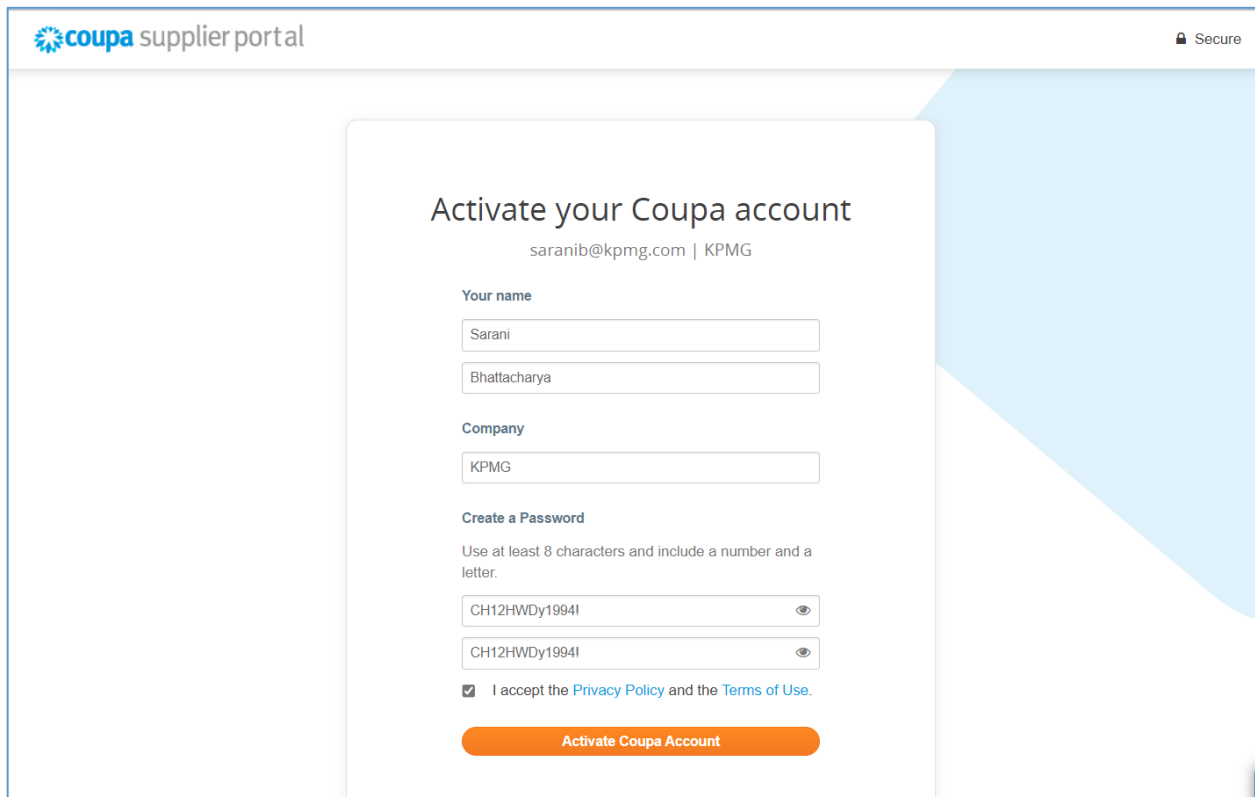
coupa supplier portal

Secure

Activate your Coupa account

saranib@kpmg.com | KPMG

Your name

Sarani

Bhattacharya

Company

KPMG

Create a Password

Use at least 8 characters and include a number and a letter.

CH12HWDy1994!

CH12HWDy1994!

I accept the Privacy Policy and the Terms of Use.

Activate Coupa Account